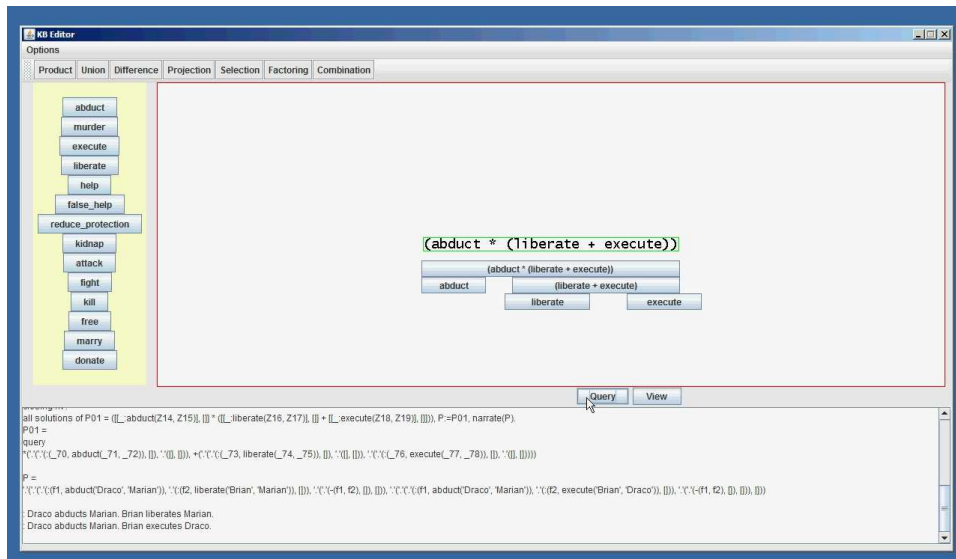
KB Editor
Options
Product | Union | Difference | Projection | Selection | Factoring | Combination

abduct
murder
execute
liberate
help
false_help
reduce_protection
kidnap
attack
fight
kill
free
marry
donate

(abduct * (liberate + execute))
(abduct * (liberate + execute))
abduct
(liberate + execute)
liberate
execute

Query
View

all solutions of P01 = ([[_:abduct(Z14, Z15)], []] * ([[_:liberate(Z16, Z17)], []] + [[_:execute(Z18, Z19)], []])), P:=P01, narrate(P).
P01 =
query
*('.'('.'(:(_70, abduct(_71, _72)), []), '.'([], [])), +('.'('.'(:(_73, liberate(_74, _75)), []), '.'([], [])), '.'('.'(:(_76, execute(_77, _78)), []), '.'([], []))))

P =
'.'('.'('.'(:(f1, abduct('Draco', 'Marian')), '.'(:(f2, liberate('Brian', 'Marian')), [])), '.'('.'(-(f1, f2), []), [])), '.'('.'('.'(:(f1, abduct('Draco', 'Marian')), '.'(:(f2, execute('Brian', 'Draco')), [])), '.'('.'(-(f1, f2), []), [])), []))

: Draco abducts Marian. Brian liberates Marian.
: Draco abducts Marian. Brian executes Draco.